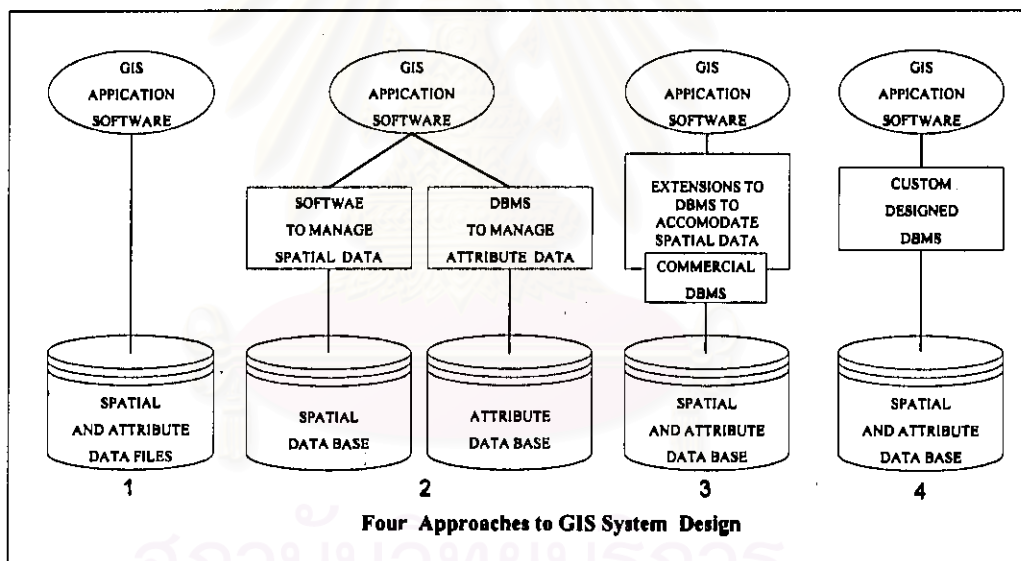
GIS APPICATION SOFTWARE

SPATIAL AND ATTRIBUTE DATA FILES

1

GIS APPICATION SOFTWARE

SOFTWAE TO MANAGE SPATIAL DATA

DBMS TO MANAGE ATTRIBUTE DATA

SPATIAL DATA BASE

ATTRIBUTE DATA BASE

2

GIS APPICATION SOFTWARE

EXTENSIONS TO DBMS TO ACCOMODATE SPATIAL DATA

COMMERCIAL DBMS

SPATIAL AND ATTRIBUTE DATA BASE

3

GIS APPICATION SOFTWARE

CUSTOM DESIGNED DBMS

SPATIAL AND ATTRIBUTE DATA BASE

4

Four Approaches to GIS System Design